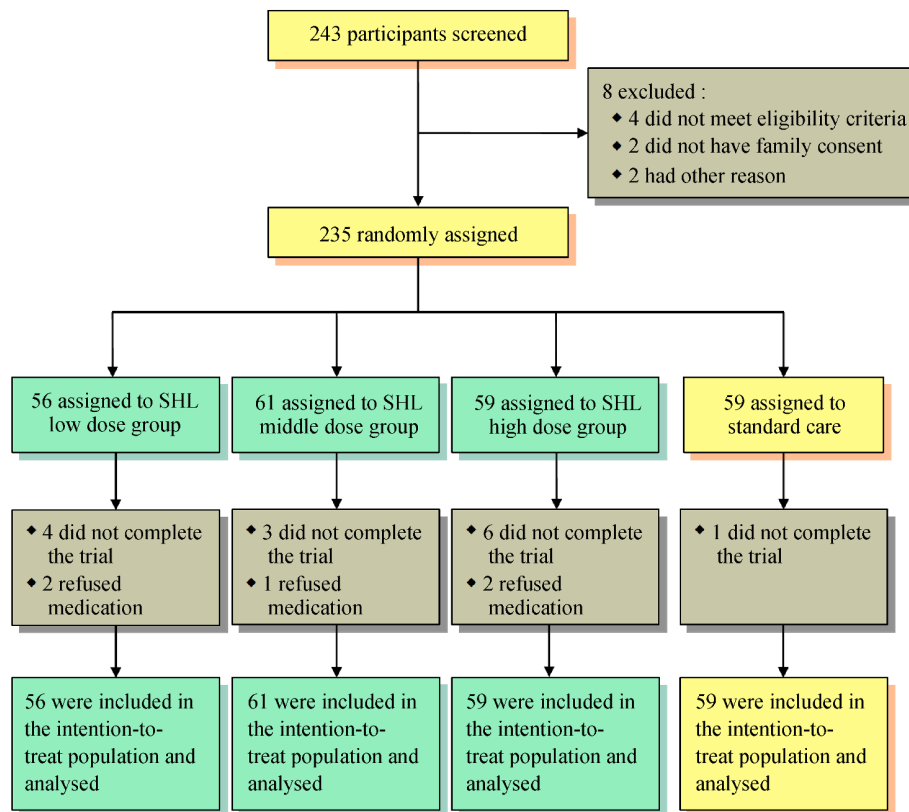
243 participants screened

8 excluded :
- 4 did not meet eligibility criteria
- 2 did not have family consent
- 2 had other reason

235 randomly assigned

56 assigned to SHL low dose group

61 assigned to SHL middle dose group

59 assigned to SHL high dose group

59 assigned to standard care

- 4 did not complete the trial
- 2 refused medication

- 3 did not complete the trial
- 1 refused medication

- 6 did not complete the trial
- 2 refused medication

- 1 did not complete the trial

56 were included in the intention-to-treat population and analysed

61 were included in the intention-to-treat population and analysed

59 were included in the intention-to-treat population and analysed

59 were included in the intention-to-treat population and analysed